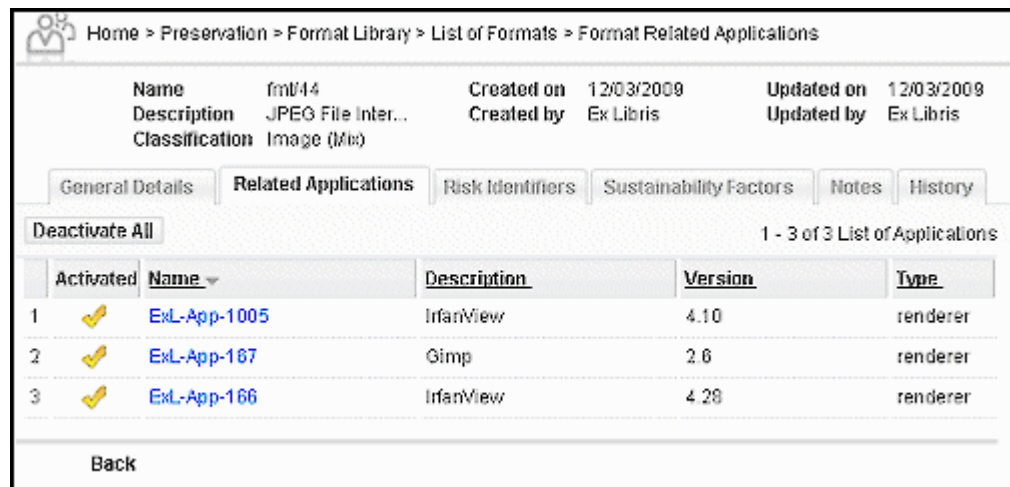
Home > Preservation > Format Library > List of Formats > Format Related Applications

Name fmt/44
Description JPEG File Inter...
Classification Image (Mix)

Created on 12/03/2009
Created by Ex Libris

Updated on 12/03/2009
Updated by Ex Libris

General Details | Related Applications | Risk Identifiers | Sustainability Factors | Notes | History

Deactivate All

1 - 3 of 3 List of Applications

| | Activated | Name | Description | Version | Type |
|---|---|---|---|---|---|
| 1 | | ExL-App-1005 | IrfanView | 4.10 | renderer |
| 2 | | ExL-App-167 | Gimp | 2.6 | renderer |
| 3 | | ExL-App-166 | IrfanView | 4.28 | renderer |

Back